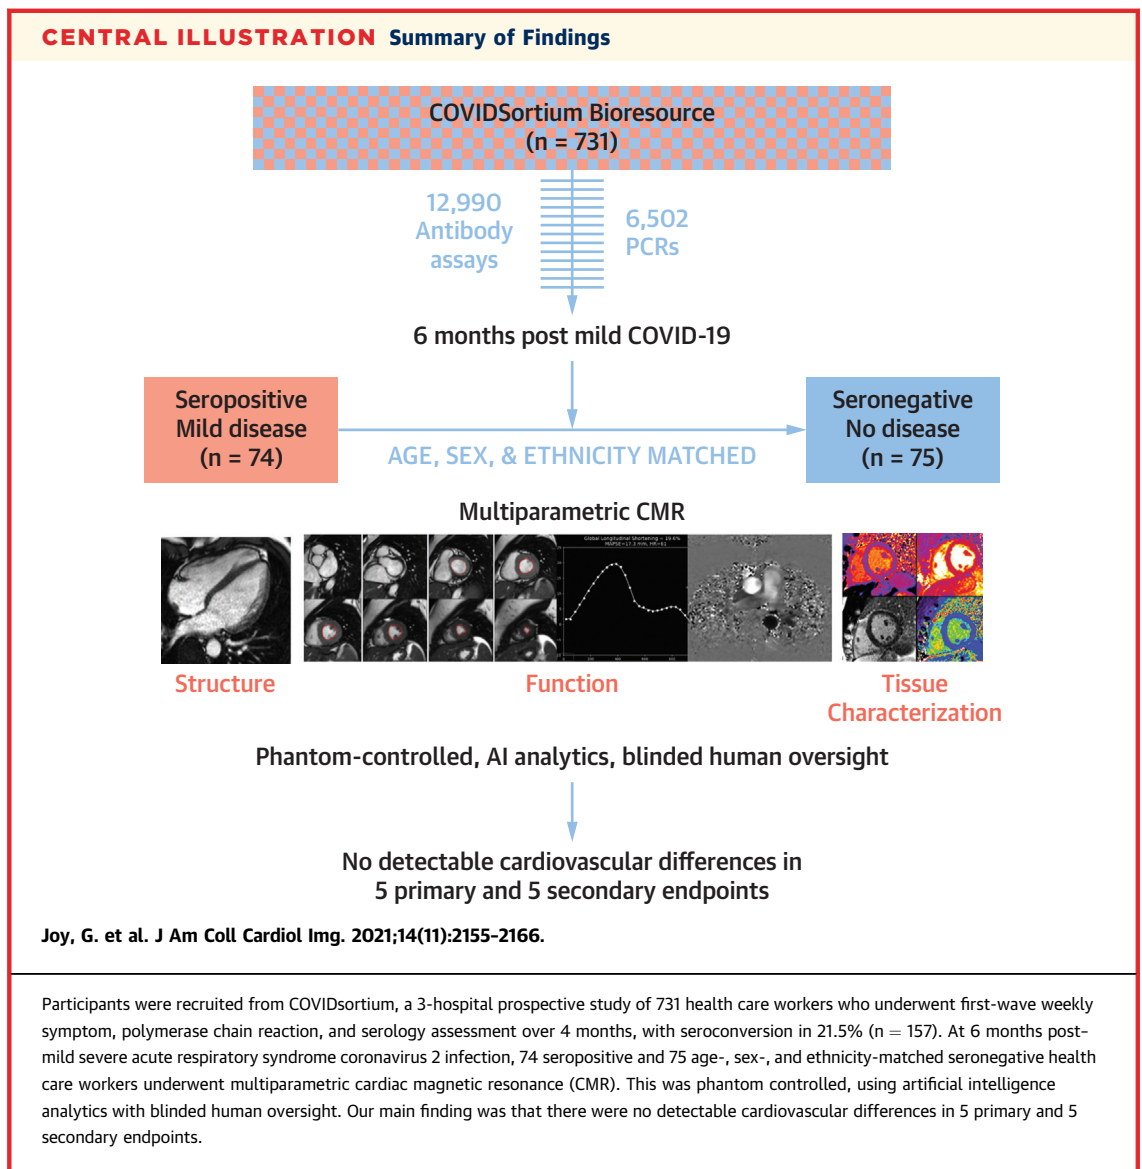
CENTRAL ILLUSTRATION Summary of Findings

COVIDSortium Bioresource
(n = 731)

12,990
Antibody
assays

6,502
PCRs

6 months post mild COVID-19

Seropositive
Mild disease
(n = 74)

AGE, SEX, & ETHNICITY MATCHED

Seronegative
No disease
(n = 75)

Multiparametric CMR

Global Longitudinal Shortening = 19.6%
MAPSE=17.3 mm, HR=61

Structure

Function

Tissue
Characterization

Phantom-controlled, AI analytics, blinded human oversight

No detectable cardiovascular differences in
5 primary and 5 secondary endpoints

Joy, G. et al. J Am Coll Cardiol Img. 2021;14(11):2155–2166.

Participants were recruited from COVIDsortium, a 3-hospital prospective study of 731 health care workers who underwent first-wave weekly symptom, polymerase chain reaction, and serology assessment over 4 months, with seroconversion in 21.5% (n = 157). At 6 months post-mild severe acute respiratory syndrome coronavirus 2 infection, 74 seropositive and 75 age-, sex-, and ethnicity-matched seronegative health care workers underwent multiparametric cardiac magnetic resonance (CMR). This was phantom controlled, using artificial intelligence analytics with blinded human oversight. Our main finding was that there were no detectable cardiovascular differences in 5 primary and 5 secondary endpoints.